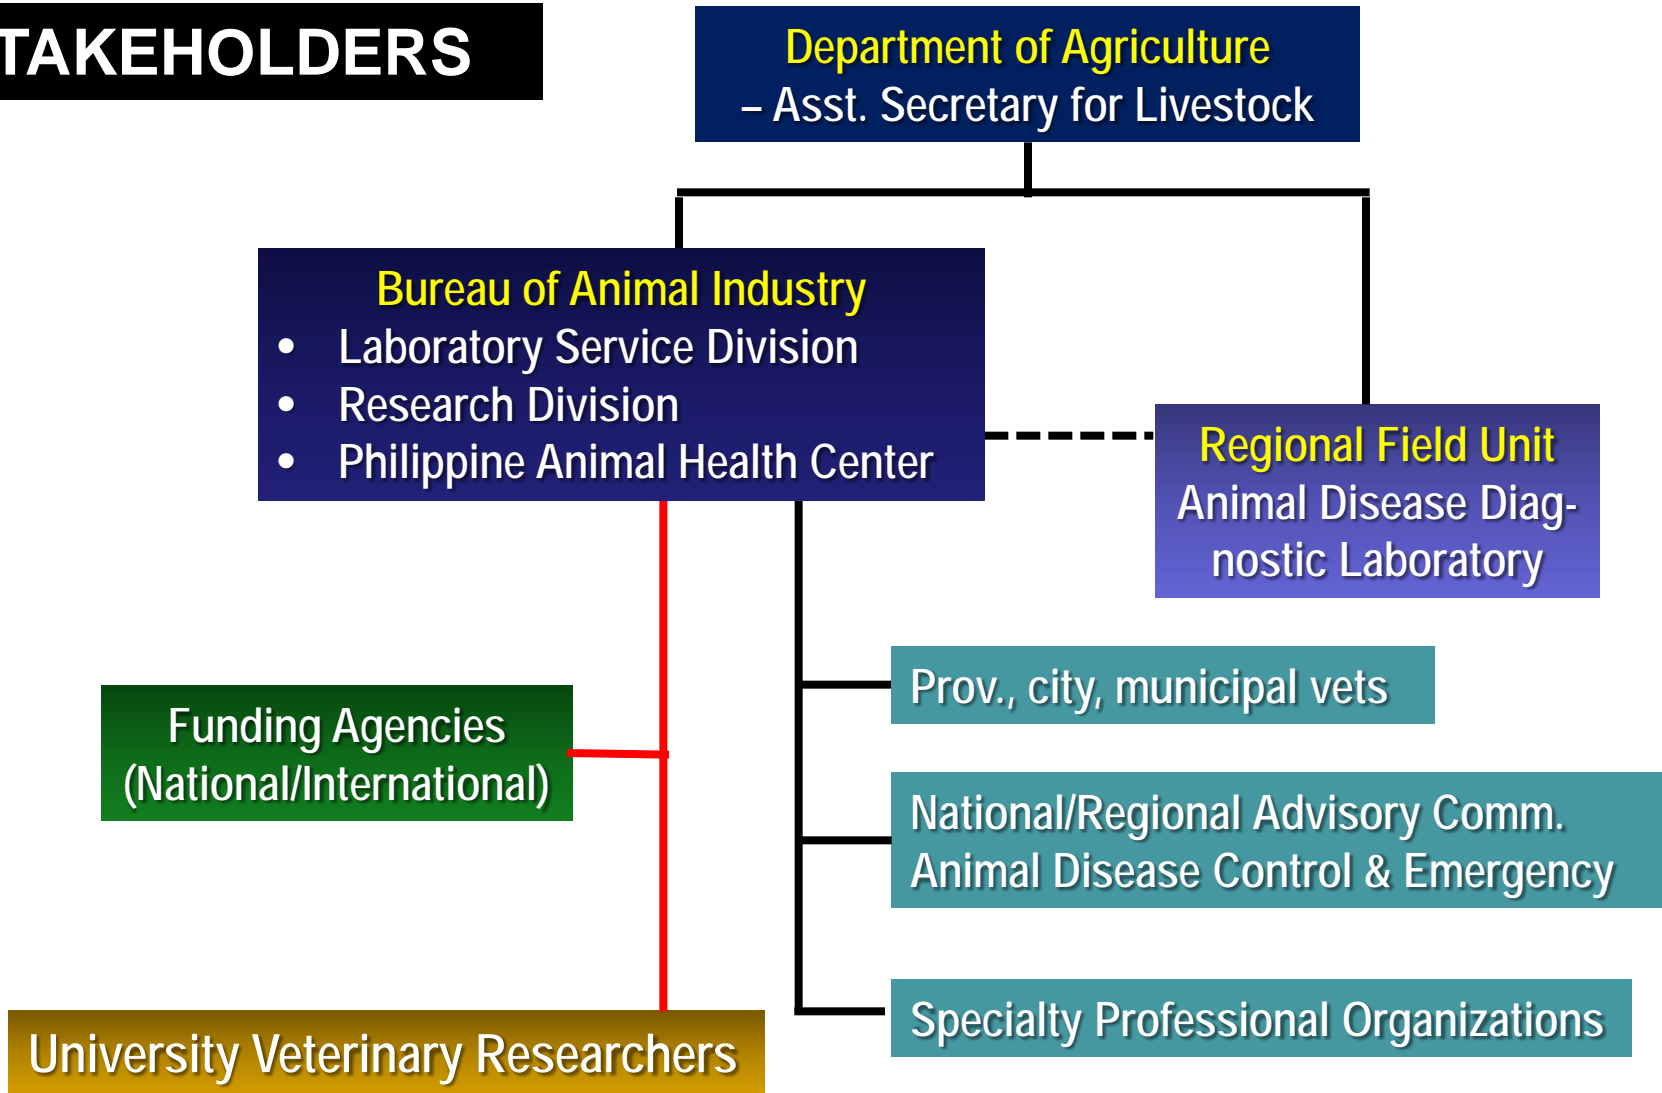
TAKEHOLDERS

Department of Agriculture
– Asst. Secretary for Livestock

Bureau of Animal Industry
• Laboratory Service Division
• Research Division
• Philippine Animal Health Center

Regional Field Unit
Animal Disease Diagnostic Laboratory

Funding Agencies (National/International)

Prov., city, municipal vets

National/Regional Advisory Comm. Animal Disease Control & Emergency

Specialty Professional Organizations

University Veterinary Researchers